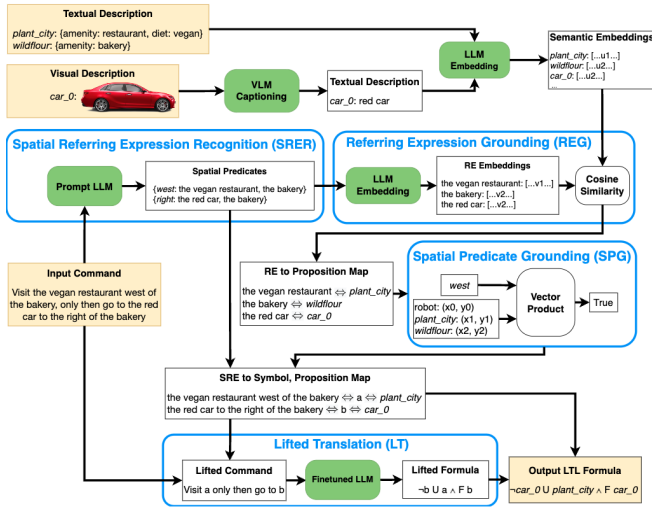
Textual Description

plant_city: {amenity: restaurant, diet: vegan}
wildflour: {amenity: bakery}

Visual Description

car_0:

VLM Captioning

Textual Description
car_0: red car

LLM Embedding

Semantic Embeddings
plant_city: [...u1...]
wildflour: [...u2...]
car_0: [...u2...]
...

Spatial Referring Expression Recognition (SRER)

Prompt LLM

Spatial Predicates
{west: the vegan restaurant, the bakery}
{right: the red car, the bakery}

Referring Expression Grounding (REG)

LLM Embedding

RE Embeddings
the vegan restaurant: [...v1...]
the bakery: [...v2...]
the red car: [...v2...]

Cosine Similarity

Input Command
Visit the vegan restaurant west of the bakery, only then go to the red car to the right of the bakery

RE to Proposition Map
the vegan restaurant ⇔ plant_city
the bakery ⇔ wildflour
the red car ⇔ car_0

Spatial Predicate Grounding (SPG)

west

robot: (x0, y0)
plant_city: (x1, y1)
wildflour: (x2, y2)

Vector Product

True

SRE to Symbol, Proposition Map
the vegan restaurant west of the bakery ⇔ a ⇔ plant_city
the red car to the right of the bakery ⇔ b ⇔ car_0

Lifted Translation (LT)

Lifted Command
Visit a only then go to b

Finetuned LLM

Lifted Formula
$\neg b \cup a \wedge F\, b$

Output LTL Formula
$\neg car\_0 \cup plant\_city \wedge F\, car\_0$